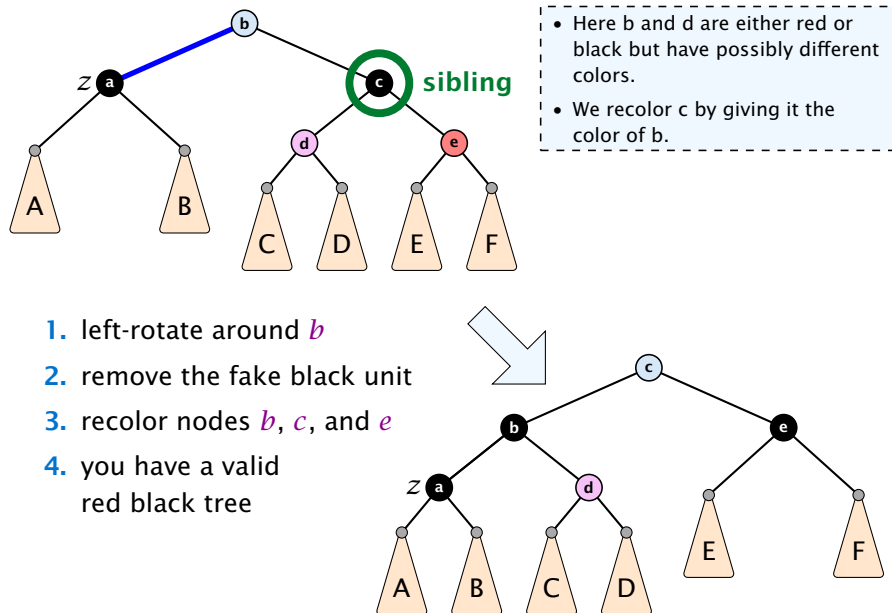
b
z a
c sibling
d
e
A
B
C
D
E
F

• Here b and d are either red or black but have possibly different colors.
• We recolor c by giving it the color of b.

1. left-rotate around $b$
2. remove the fake black unit
3. recolor nodes $b$, $c$, and $e$
4. you have a valid red black tree

c
b
e
z a
d
A
B
C
D
E
F